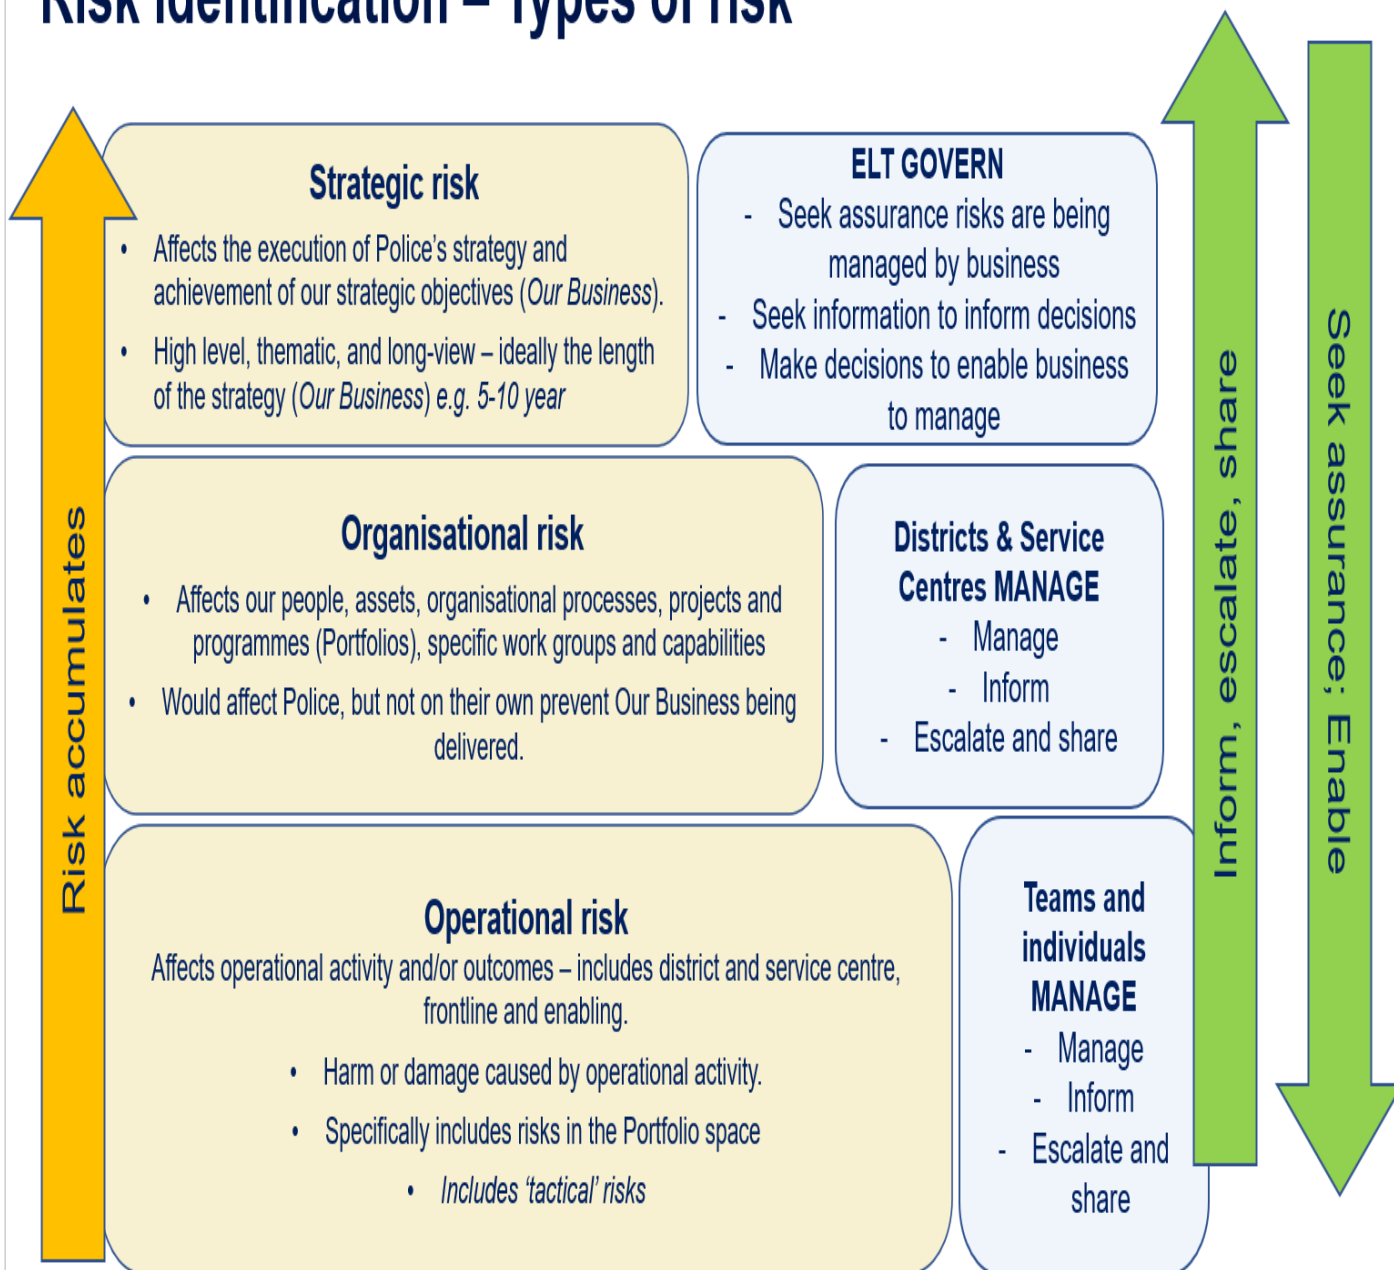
Risk identification – Types of risk

Risk accumulates

Strategic risk

• Affects the execution of Police's strategy and achievement of our strategic objectives (*Our Business*).

• High level, thematic, and long-view – ideally the length of the strategy (*Our Business*) *e.g. 5-10 year*

ELT GOVERN

- Seek assurance risks are being managed by business
- Seek information to inform decisions
- Make decisions to enable business to manage

Organisational risk

• Affects our people, assets, organisational processes, projects and programmes (Portfolios), specific work groups and capabilities

• Would affect Police, but not on their own prevent Our Business being delivered.

Districts & Service Centres MANAGE

- Manage
- Inform
- Escalate and share

Operational risk

Affects operational activity and/or outcomes – includes district and service centre, frontline and enabling.

• Harm or damage caused by operational activity.

• Specifically includes risks in the Portfolio space

• *Includes 'tactical' risks*

Teams and individuals MANAGE

- Manage
- Inform
- Escalate and share

Inform, escalate, share

Seek assurance; Enable